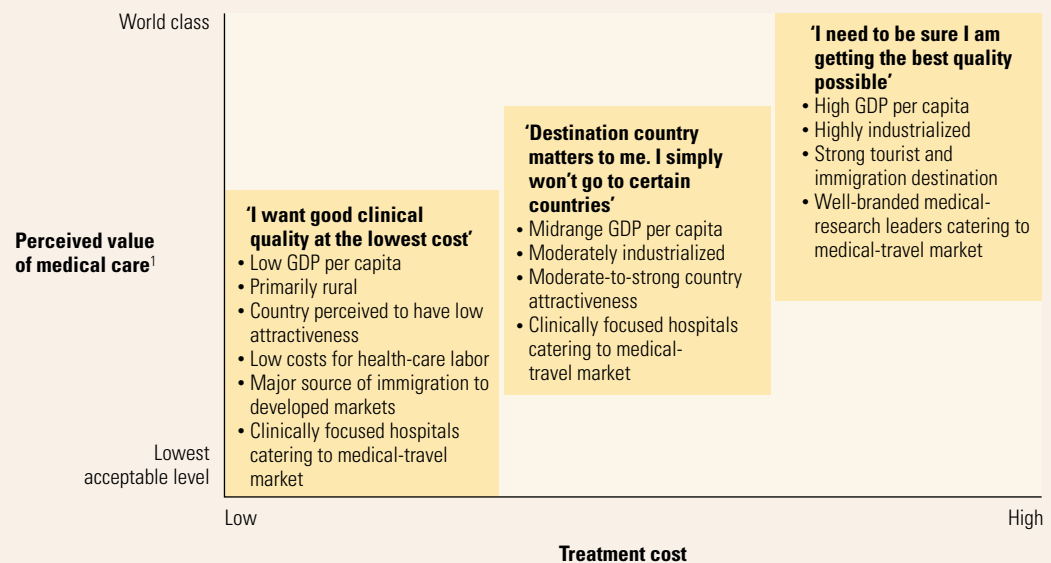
World class

Perceived value of medical care$^1$

Lowest acceptable level

'I want good clinical quality at the lowest cost'
• Low GDP per capita
• Primarily rural
• Country perceived to have low attractiveness
• Low costs for health-care labor
• Major source of immigration to developed markets
• Clinically focused hospitals catering to medical-travel market

'Destination country matters to me. I simply won't go to certain countries'
• Midrange GDP per capita
• Moderately industrialized
• Moderate-to-strong country attractiveness
• Clinically focused hospitals catering to medical-travel market

'I need to be sure I am getting the best quality possible'
• High GDP per capita
• Highly industrialized
• Strong tourist and immigration destination
• Well-branded medical-research leaders catering to medical-travel market

Low

High

Treatment cost